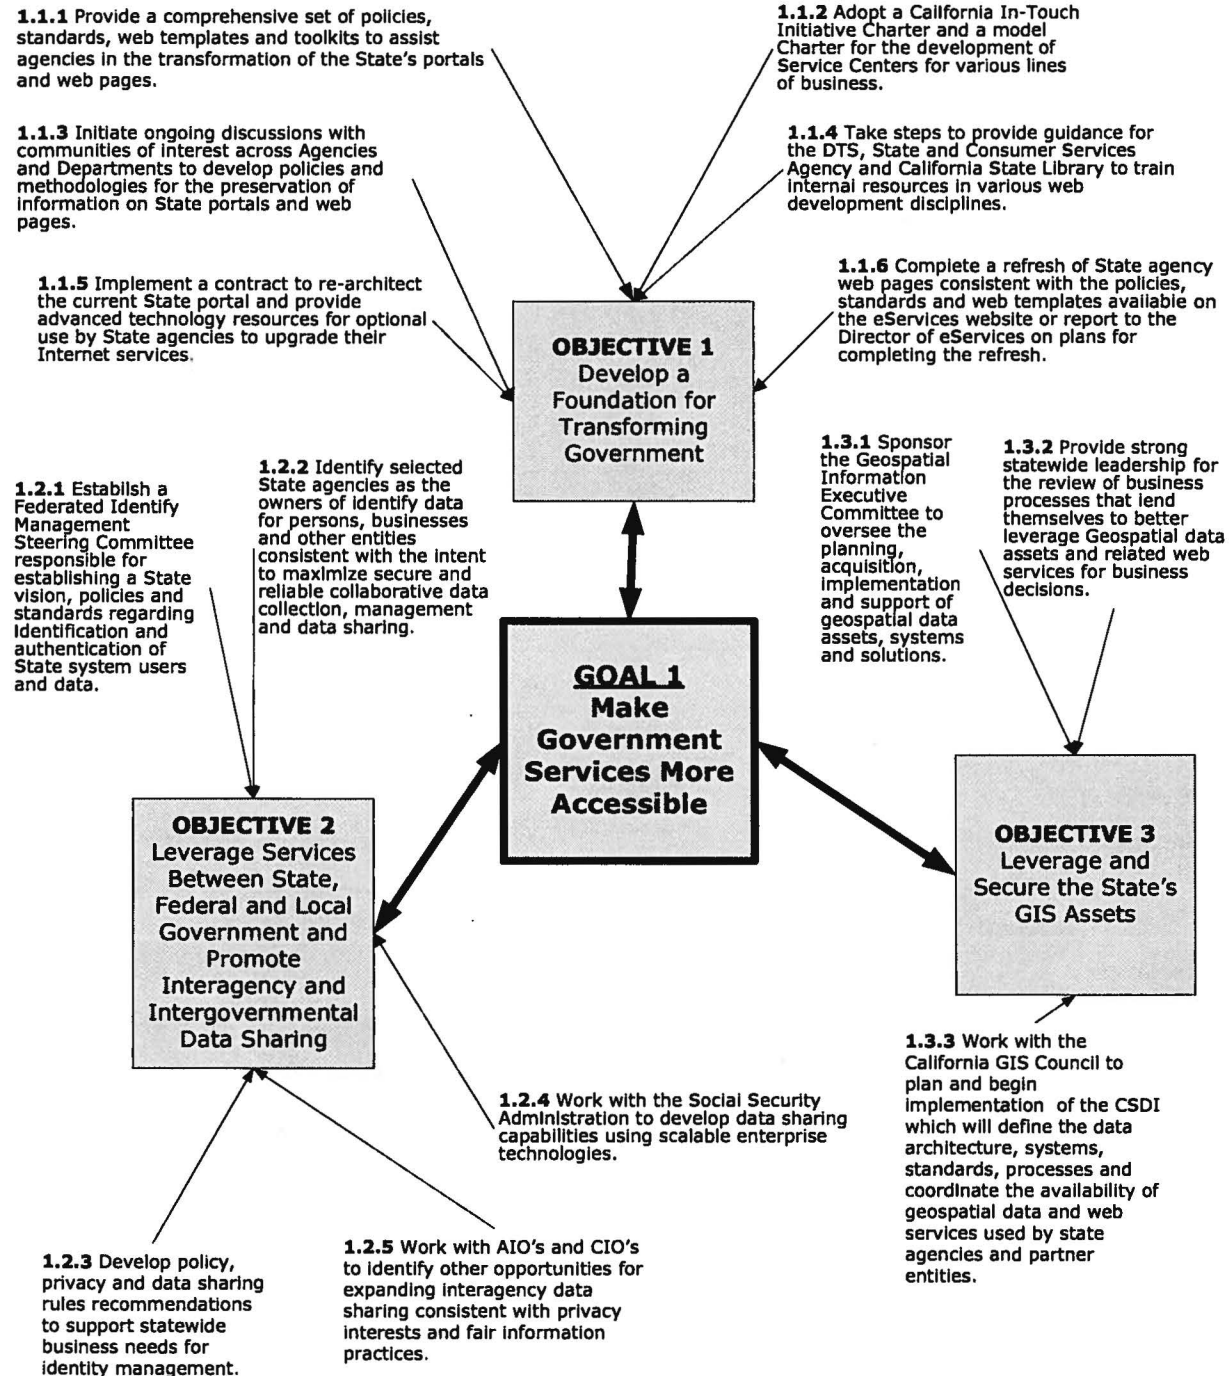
1.1.1 Provide a comprehensive set of policies, standards, web templates and toolkits to assist agencies in the transformation of the State's portals and web pages.

1.1.2 Adopt a California In-Touch Initiative Charter and a model Charter for the development of Service Centers for various lines of business.

1.1.3 Initiate ongoing discussions with communities of interest across Agencies and Departments to develop policies and methodologies for the preservation of information on State portals and web pages.

1.1.4 Take steps to provide guidance for the DTS, State and Consumer Services Agency and California State Library to train internal resources in various web development disciplines.

1.1.5 Implement a contract to re-architect the current State portal and provide advanced technology resources for optional use by State agencies to upgrade their Internet services.

1.1.6 Complete a refresh of State agency web pages consistent with the policies, standards and web templates available on the eServices website or report to the Director of eServices on plans for completing the refresh.

OBJECTIVE 1
Develop a Foundation for Transforming Government

1.2.1 Establish a Federated Identify Management Steering Committee responsible for establishing a State vision, policies and standards regarding identification and authentication of State system users and data.

1.2.2 Identify selected State agencies as the owners of identify data for persons, businesses and other entities consistent with the intent to maximize secure and reliable collaborative data collection, management and data sharing.

1.3.1 Sponsor the Geospatial Information Executive Committee to oversee the planning, acquisition, implementation and support of geospatial data assets, systems and solutions.

1.3.2 Provide strong statewide leadership for the review of business processes that lend themselves to better leverage Geospatial data assets and related web services for business decisions.

GOAL 1
Make Government Services More Accessible

OBJECTIVE 2
Leverage Services Between State, Federal and Local Government and Promote Interagency and Intergovernmental Data Sharing

OBJECTIVE 3
Leverage and Secure the State's GIS Assets

1.3.3 Work with the California GIS Council to plan and begin implementation of the CSDI which will define the data architecture, systems, standards, processes and coordinate the availability of geospatial data and web services used by state agencies and partner entities.

1.2.4 Work with the Social Security Administration to develop data sharing capabilities using scalable enterprise technologies.

1.2.3 Develop policy, privacy and data sharing rules recommendations to support statewide business needs for identity management.

1.2.5 Work with AIO's and CIO's to identify other opportunities for expanding interagency data sharing consistent with privacy interests and fair information practices.